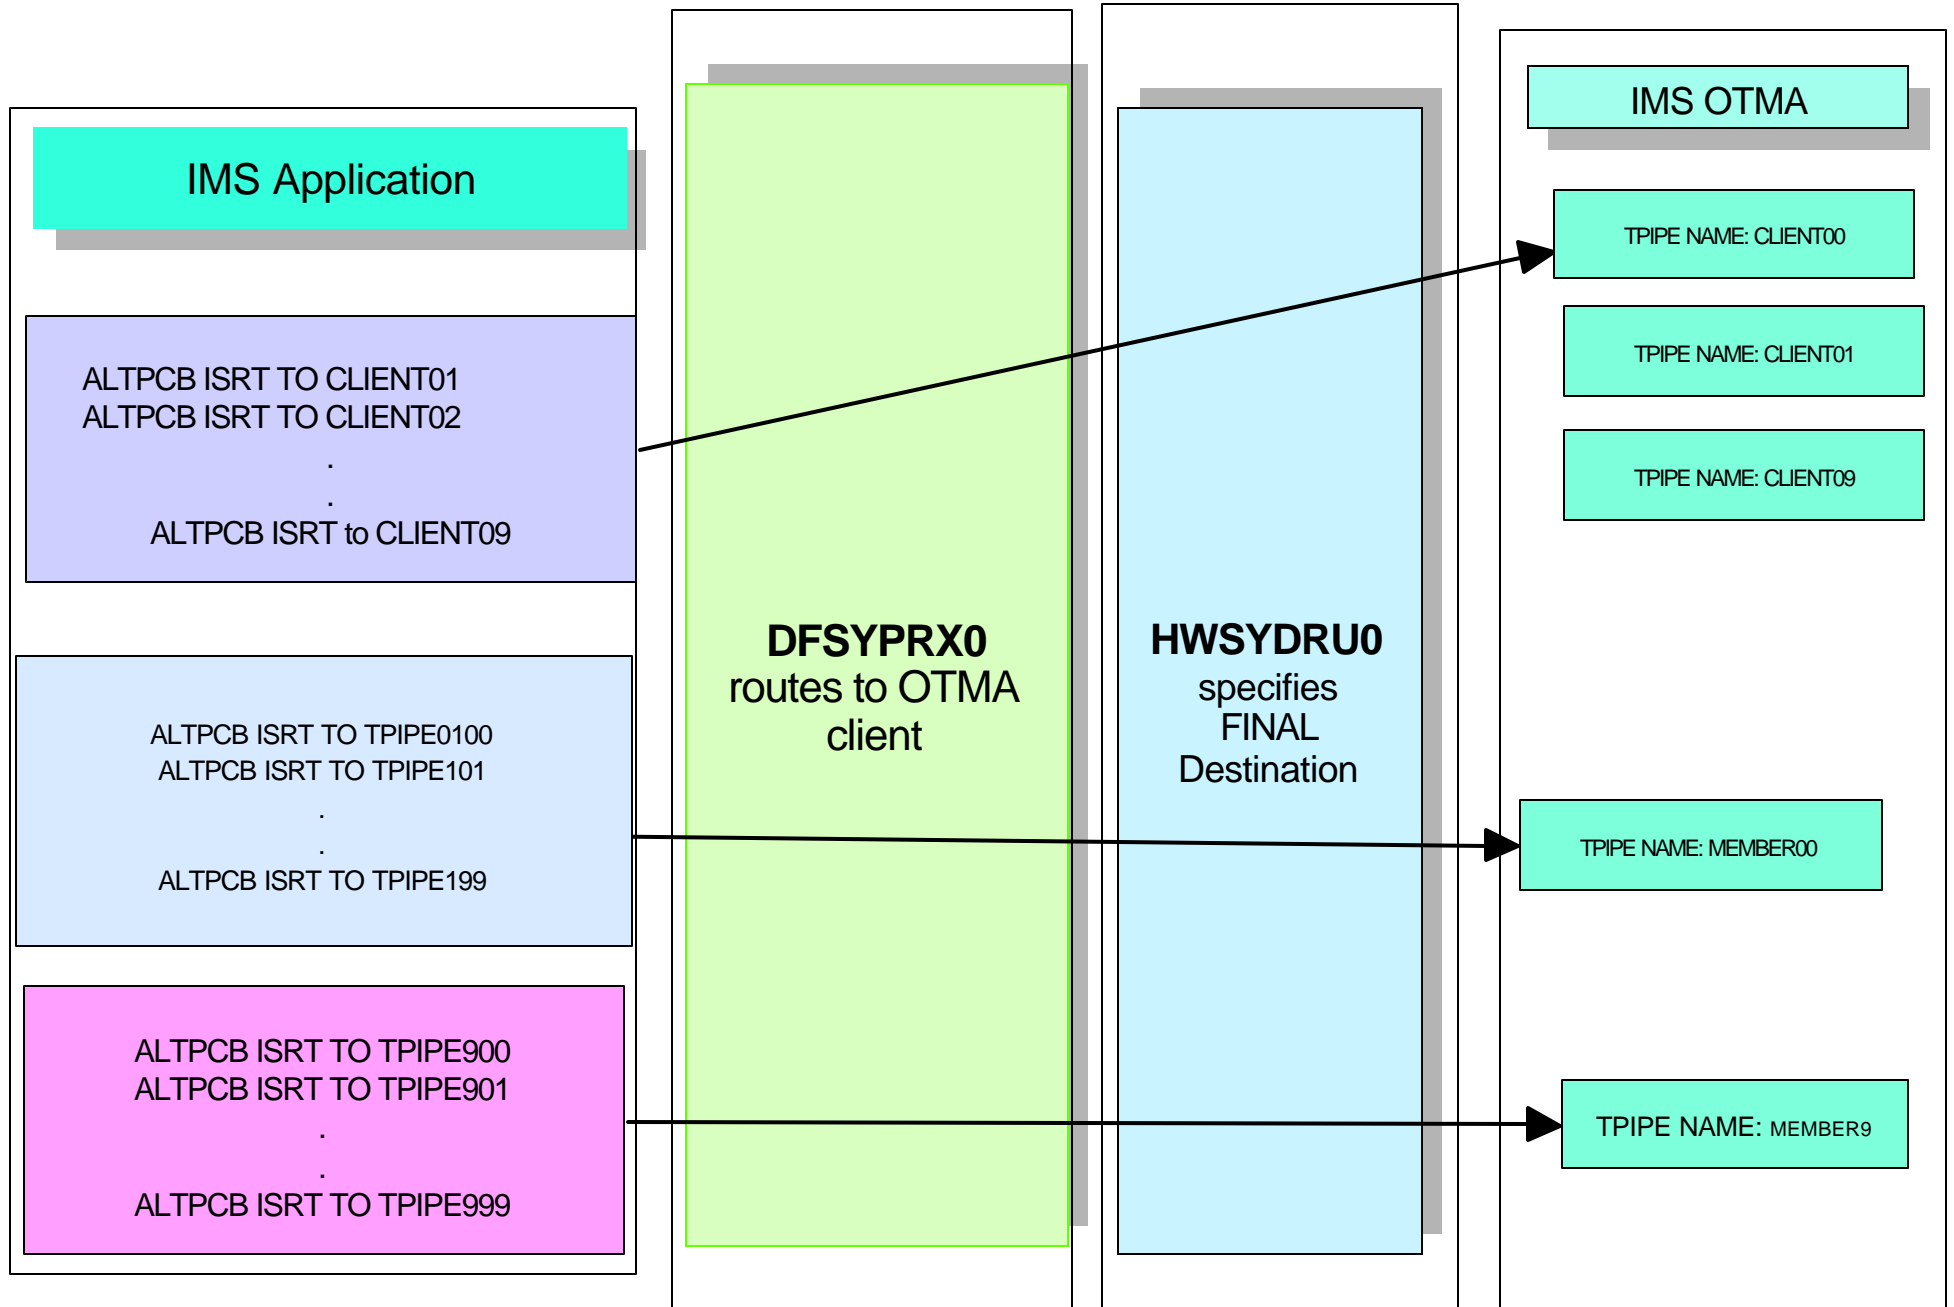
IMS Application

ALTPCB ISRT TO CLIENT01
ALTPCB ISRT TO CLIENT02
.
.
ALTPCB ISRT to CLIENT09

ALTPCB ISRT TO TPIPE0100
ALTPCB ISRT TO TPIPE101
.
.
ALTPCB ISRT TO TPIPE199

ALTPCB ISRT TO TPIPE900
ALTPCB ISRT TO TPIPE901
.
.
ALTPCB ISRT TO TPIPE999

**DFSYPRX0**
routes to OTMA client

**HWSYDRU0**
specifies FINAL Destination

IMS OTMA

TPIPE NAME: CLIENT00

TPIPE NAME: CLIENT01

TPIPE NAME: CLIENT09

TPIPE NAME: MEMBER00

TPIPE NAME: MEMBER9